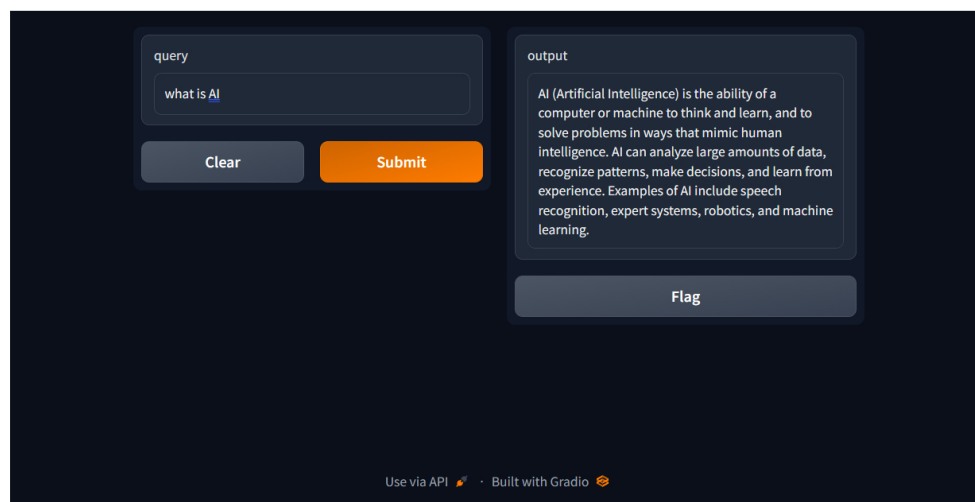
query

what is AI

Clear

Submit

output

AI (Artificial Intelligence) is the ability of a computer or machine to think and learn, and to solve problems in ways that mimic human intelligence. AI can analyze large amounts of data, recognize patterns, make decisions, and learn from experience. Examples of AI include speech recognition, expert systems, robotics, and machine learning.

Flag

Use via API · Built with Gradio